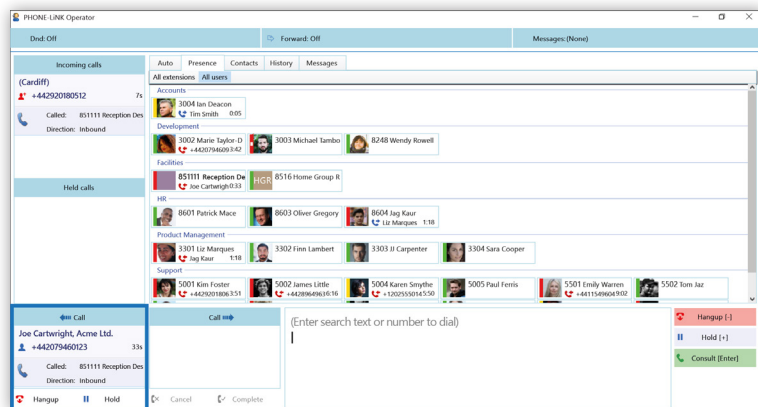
PHONE-LiNK Operator

Dnd: Off

Forward: Off

Messages: (None)

Incoming calls

(Cardiff)
+442920180512 7s

Called: 851111 Reception Des
Direction: Inbound

Held calls

Auto | Presence | Contacts | History | Messages

All extensions | All users

Accounts
3004 Ian Deacon
Tim Smith 0:05

Development
3002 Marie Taylor-D
+4420794609 3:42
3003 Michael Tambo
8248 Wendy Rowell

Facilities
851111 Reception De
Joe Cartwrigh 0:33
HGR 8516 Home Group R

HR
8601 Patrick Mace
8603 Oliver Gregory
8604 Jag Kaur
Liz Marques 1:18

Product Management
3301 Liz Marques
Jag Kaur 1:18
3302 Finn Lambert
3303 JJ Carpenter
3304 Sara Cooper

Support
5001 Kim Foster
+4429201806 3:51
5002 James Little
+4428964961 6:16
5004 Karen Smythe
+1202555014 5:50
5005 Paul Ferris
5501 Emily Warren
+4411549604 9:02
5502 Tom Jaz

Call

Joe Cartwright, Acme Ltd.
+442079460123 33s

Called: 851111 Reception Des
Direction: Inbound

Hangup
Hold

Call

Cancel
Complete

(Enter search text or number to dial)

Hangup [-]
Hold [+]
Consult [Enter]